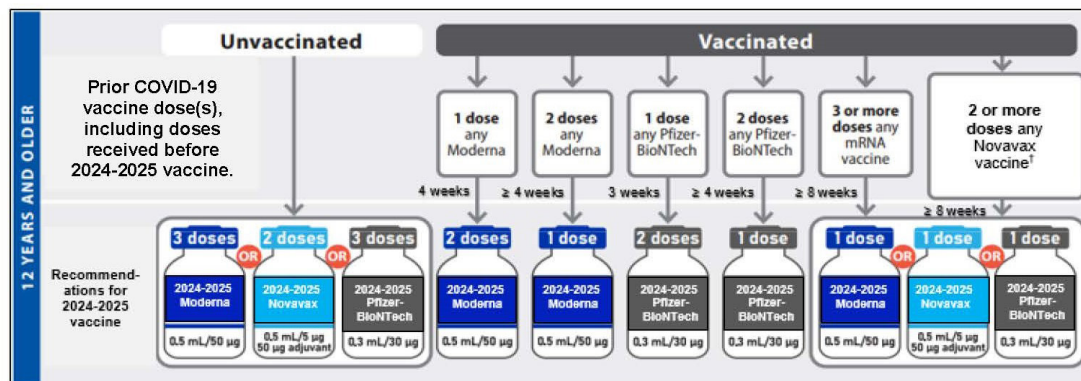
12 YEARS AND OLDER

Unvaccinated

Vaccinated

Prior COVID-19 vaccine dose(s), including doses received before 2024-2025 vaccine.

1 dose any Moderna

2 doses any Moderna

1 dose any Pfizer-BioNTech

2 doses any Pfizer-BioNTech

3 or more doses any mRNA vaccine

2 or more doses any Novavax vaccine†

4 weeks

≥ 4 weeks

3 weeks

≥ 4 weeks

≥ 8 weeks

≥ 8 weeks

Recommendations for 2024-2025 vaccine

3 doses
2024-2025 Moderna
0.5 mL/50 µg

OR

2 doses
2024-2025 Novavax
0.5 mL/5 µg 50 µg adjuvant

OR

3 doses
2024-2025 Pfizer-BioNTech
0.3 mL/30 µg

2 doses
2024-2025 Moderna
0.5 mL/50 µg

1 dose
2024-2025 Moderna
0.5 mL/50 µg

2 doses
2024-2025 Pfizer-BioNTech
0.3 mL/30 µg

1 dose
2024-2025 Pfizer-BioNTech
0.3 mL/30 µg

1 dose
2024-2025 Moderna
0.5 mL/50 µg

OR

1 dose
2024-2025 Novavax
0.5 mL/5 µg 50 µg adjuvant

OR

1 dose
2024-2025 Pfizer-BioNTech
0.3 mL/30 µg